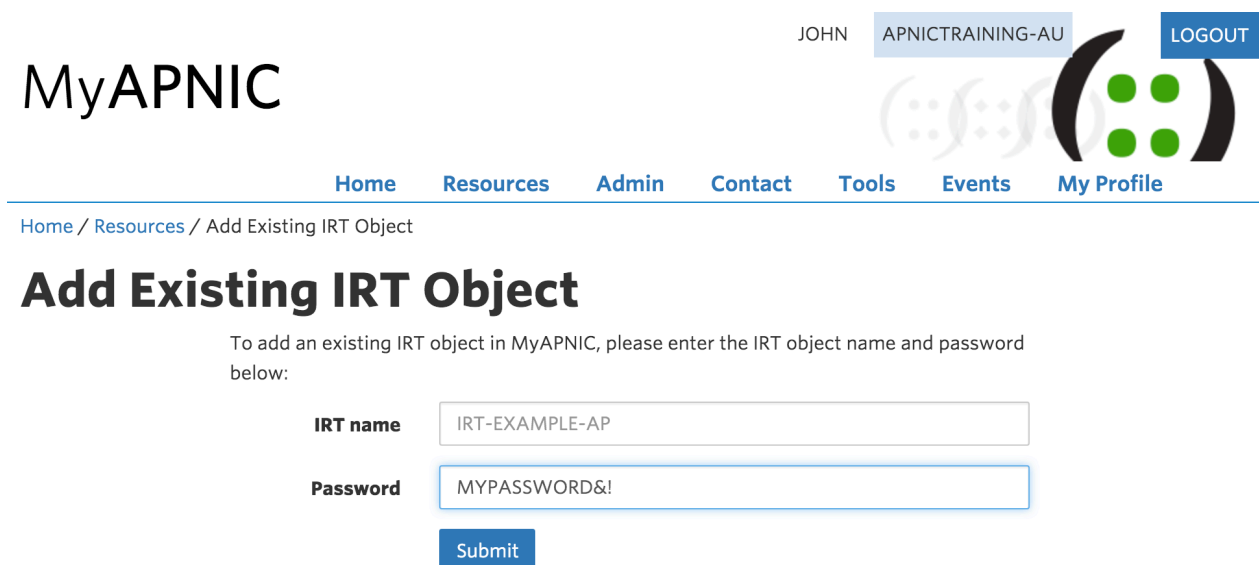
JOHN APNICTRAINING-AU LOGOUT

MyAPNIC

Home Resources Admin Contact Tools Events My Profile

Home / Resources / Add Existing IRT Object

Add Existing IRT Object

To add an existing IRT object in MyAPNIC, please enter the IRT object name and password below:

IRT name IRT-EXAMPLE-AP

Password MYPASSWORD&!

Submit